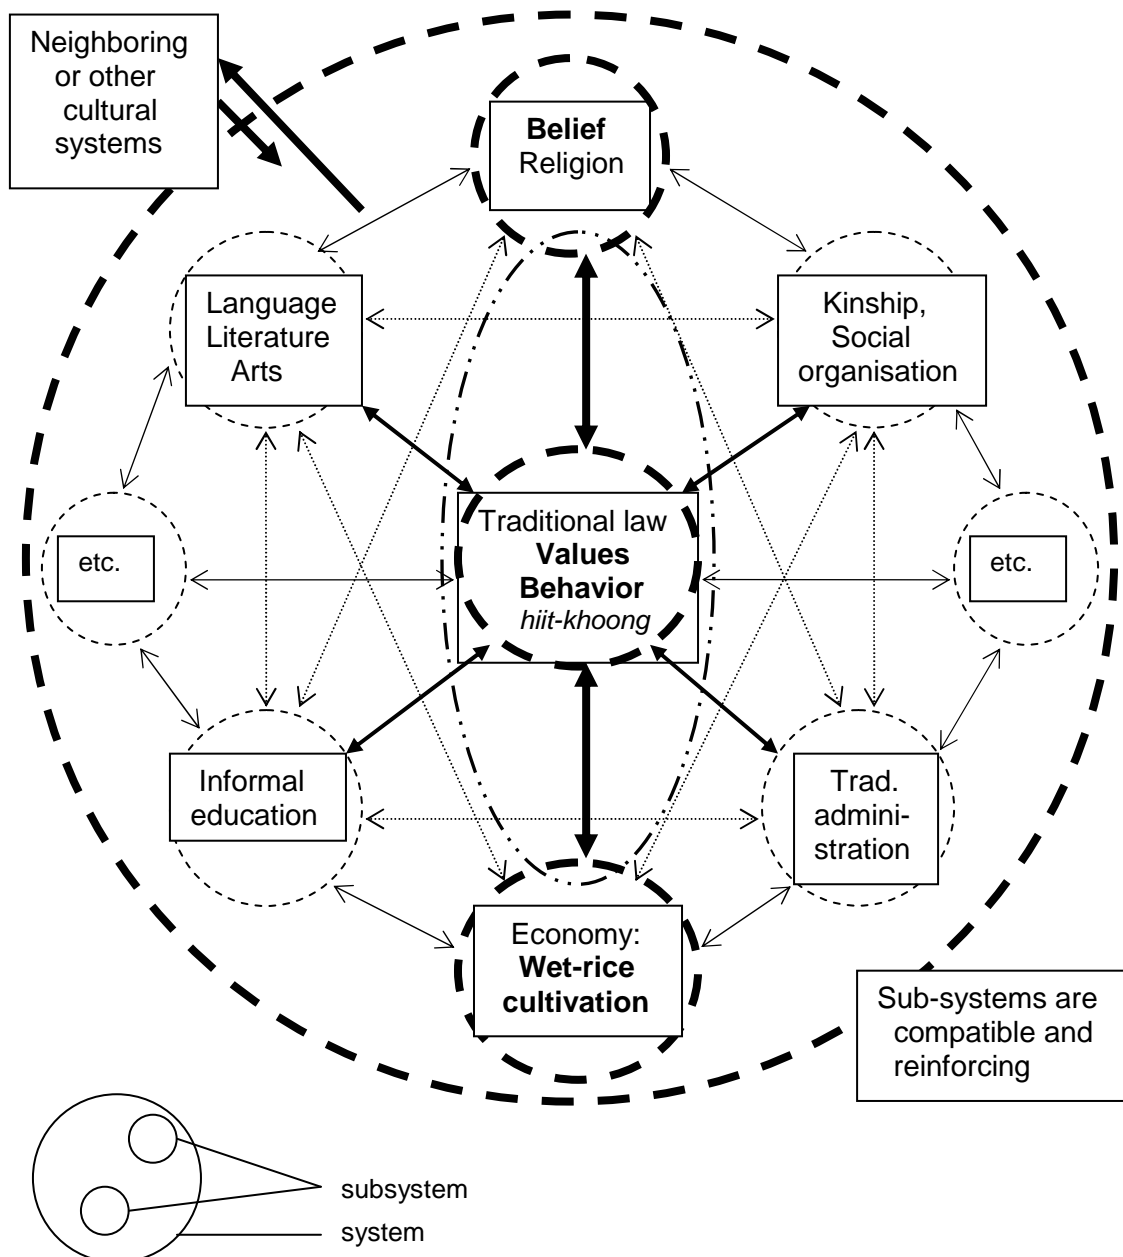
Neighboring or other cultural systems

Belief
Religion

Language
Literature
Arts

Kinship, Social organisation

etc.

Traditional law
Values
Behavior
hiit-khoong

etc.

Informal education

Trad. administration

Economy:
Wet-rice cultivation

Sub-systems are compatible and reinforcing

subsystem
system